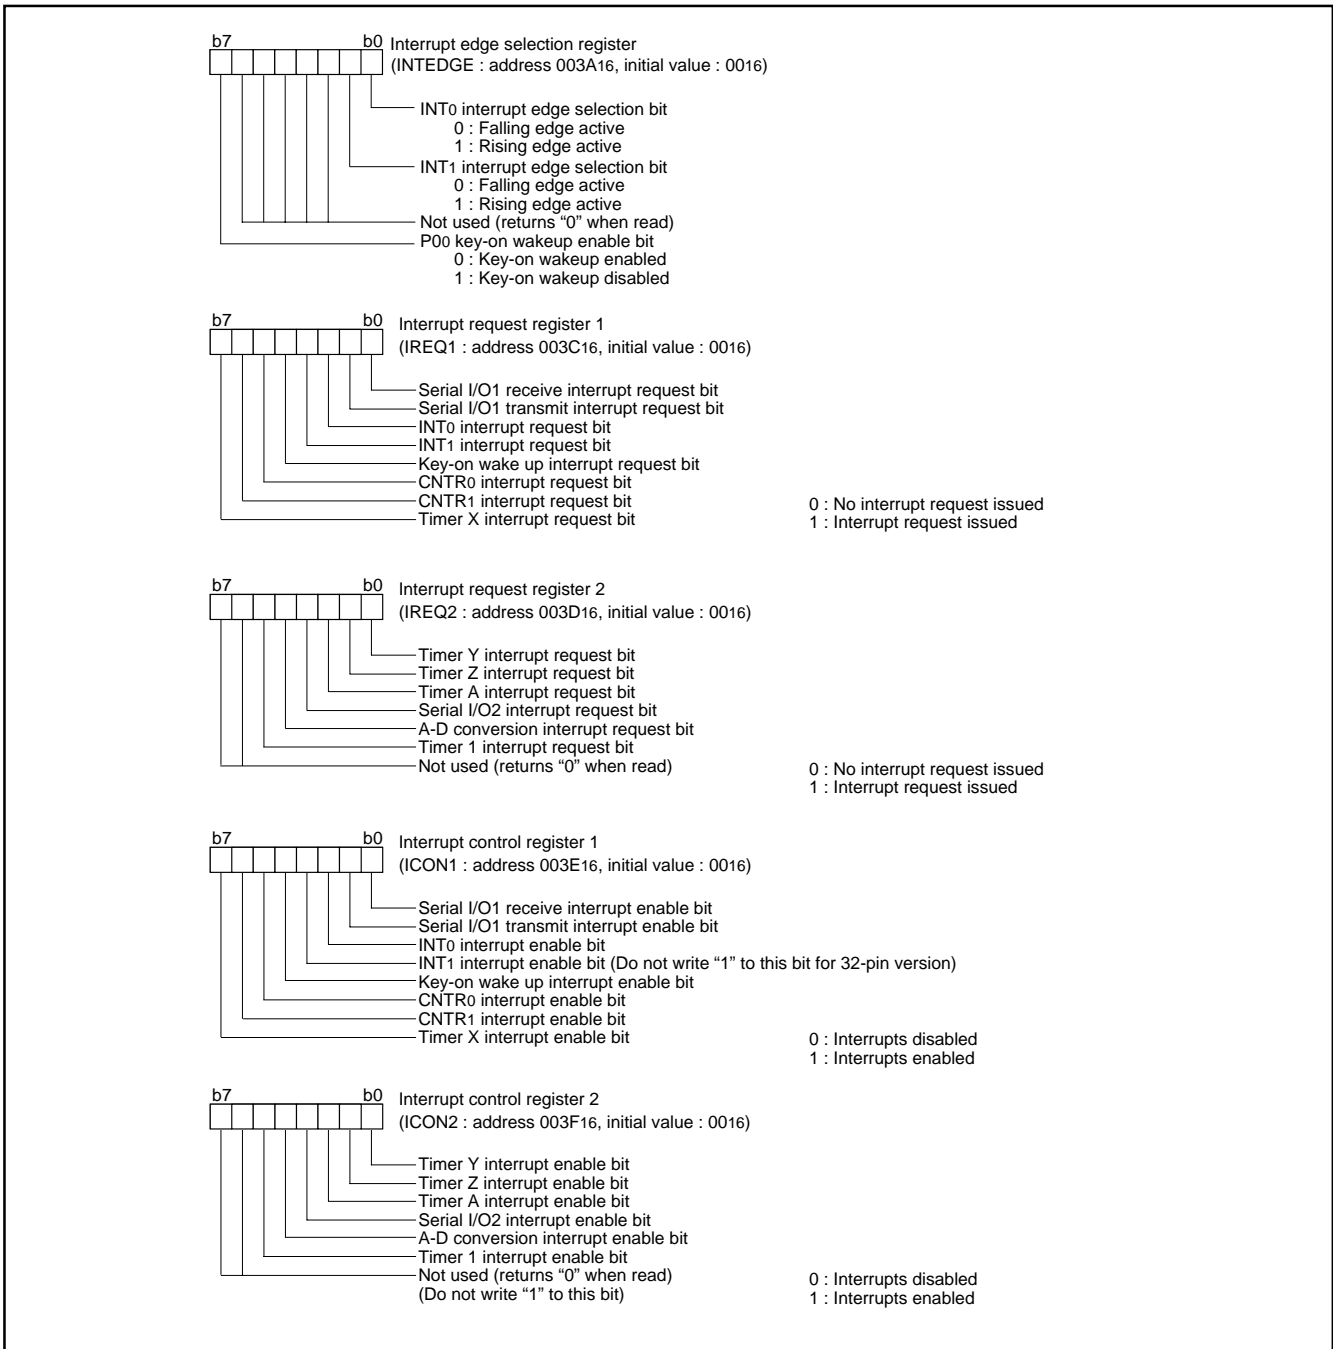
b7 b0 Interrupt edge selection register
(INTEDGE : address $003A_{16}$, initial value : $00_{16}$)

INT0 interrupt edge selection bit
0 : Falling edge active
1 : Rising edge active
INT1 interrupt edge selection bit
0 : Falling edge active
1 : Rising edge active
Not used (returns “0” when read)
P00 key-on wakeup enable bit
0 : Key-on wakeup enabled
1 : Key-on wakeup disabled

b7 b0 Interrupt request register 1
(IREQ1 : address $003C_{16}$, initial value : $00_{16}$)

Serial I/O1 receive interrupt request bit
Serial I/O1 transmit interrupt request bit
INT0 interrupt request bit
INT1 interrupt request bit
Key-on wake up interrupt request bit
CNTR0 interrupt request bit
CNTR1 interrupt request bit
Timer X interrupt request bit

0 : No interrupt request issued
1 : Interrupt request issued

b7 b0 Interrupt request register 2
(IREQ2 : address $003D_{16}$, initial value : $00_{16}$)

Timer Y interrupt request bit
Timer Z interrupt request bit
Timer A interrupt request bit
Serial I/O2 interrupt request bit
A-D conversion interrupt request bit
Timer 1 interrupt request bit
Not used (returns “0” when read)

0 : No interrupt request issued
1 : Interrupt request issued

b7 b0 Interrupt control register 1
(ICON1 : address $003E_{16}$, initial value : $00_{16}$)

Serial I/O1 receive interrupt enable bit
Serial I/O1 transmit interrupt enable bit
INT0 interrupt enable bit
INT1 interrupt enable bit (Do not write “1” to this bit for 32-pin version)
Key-on wake up interrupt enable bit
CNTR0 interrupt enable bit
CNTR1 interrupt enable bit
Timer X interrupt enable bit

0 : Interrupts disabled
1 : Interrupts enabled

b7 b0 Interrupt control register 2
(ICON2 : address $003F_{16}$, initial value : $00_{16}$)

Timer Y interrupt enable bit
Timer Z interrupt enable bit
Timer A interrupt enable bit
Serial I/O2 interrupt enable bit
A-D conversion interrupt enable bit
Timer 1 interrupt enable bit
Not used (returns “0” when read)
(Do not write “1” to this bit)

0 : Interrupts disabled
1 : Interrupts enabled